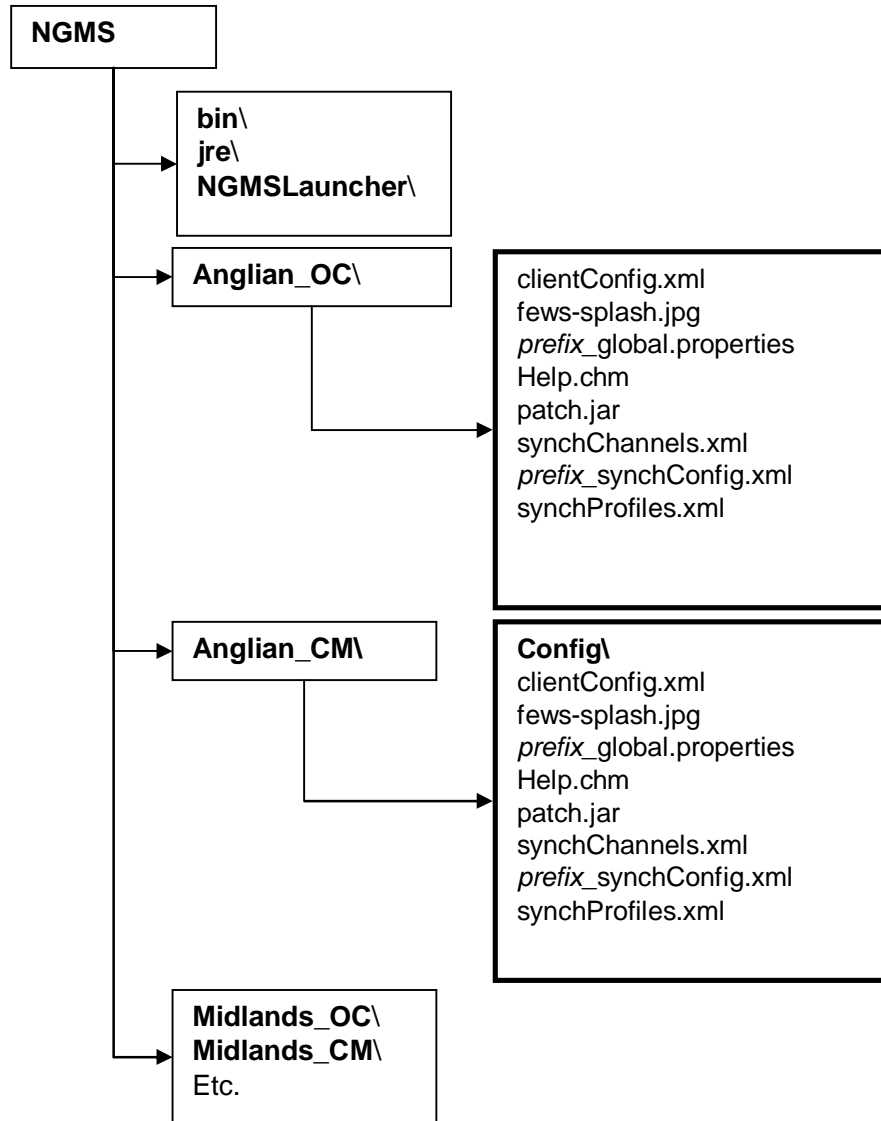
NGMS

bin\
jre\
NGMSLauncher\

Anglian_OC\

clientConfig.xml
fews-splash.jpg
prefix_global.properties
Help.chm
patch.jar
synchChannels.xml
prefix_synchConfig.xml
synchProfiles.xml

Anglian_CM\

Config\
clientConfig.xml
fews-splash.jpg
prefix_global.properties
Help.chm
patch.jar
synchChannels.xml
prefix_synchConfig.xml
synchProfiles.xml

Midlands_OC\
Midlands_CM\
Etc.